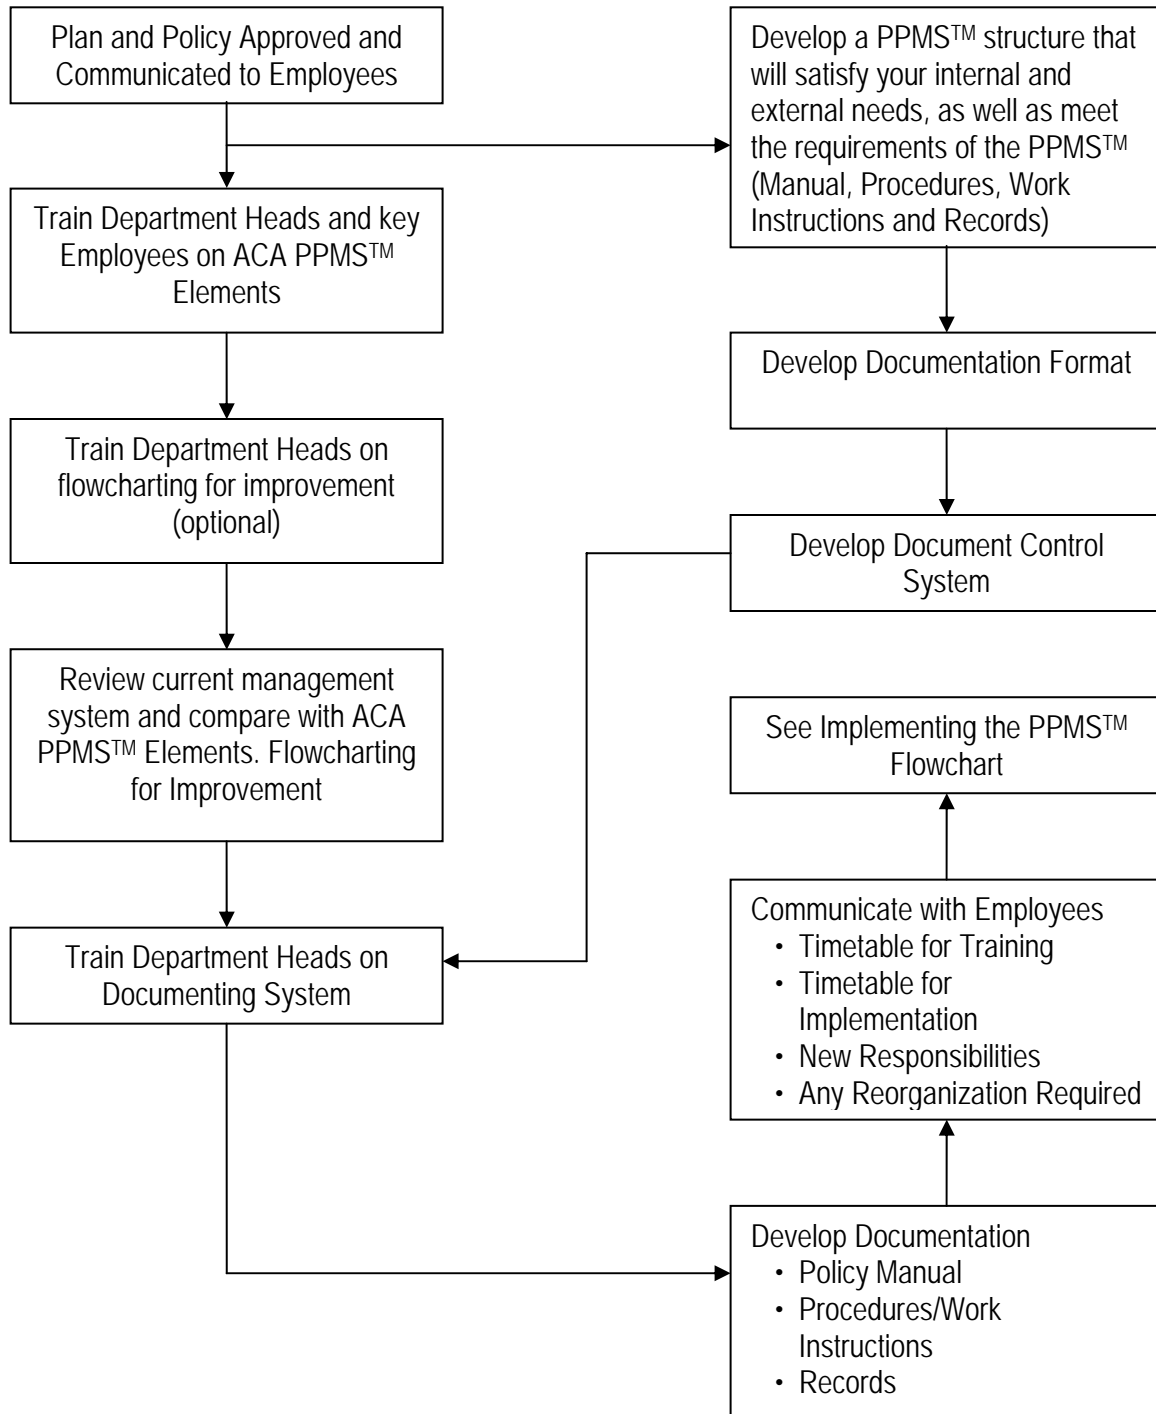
Plan and Policy Approved and Communicated to Employees

Train Department Heads and key Employees on ACA PPMS™ Elements

Train Department Heads on flowcharting for improvement (optional)

Review current management system and compare with ACA PPMS™ Elements. Flowcharting for Improvement

Train Department Heads on Documenting System

Develop a PPMS™ structure that will satisfy your internal and external needs, as well as meet the requirements of the PPMS™ (Manual, Procedures, Work Instructions and Records)

Develop Documentation Format

Develop Document Control System

See Implementing the PPMS™ Flowchart

Communicate with Employees
• Timetable for Training
• Timetable for Implementation
• New Responsibilities
• Any Reorganization Required

Develop Documentation
• Policy Manual
• Procedures/Work Instructions
• Records